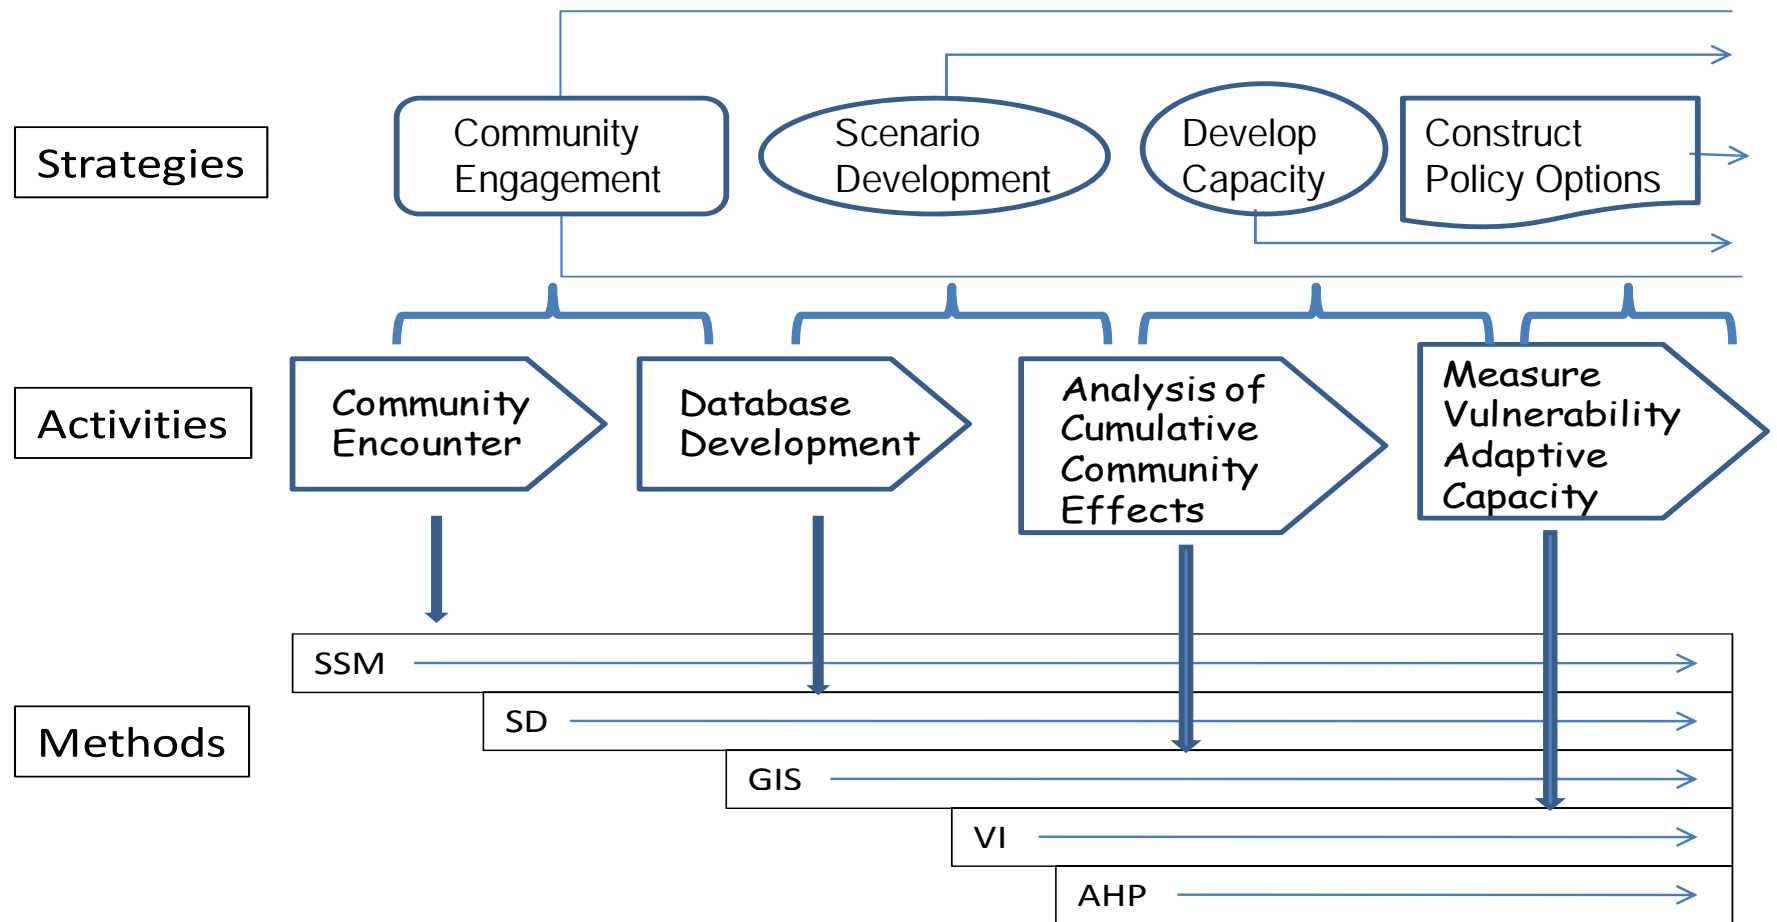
Strategies

Community Engagement

Scenario Development

Develop Capacity

Construct Policy Options

Activities

Community Encounter

Database Development

Analysis of Cumulative Community Effects

Measure Vulnerability Adaptive Capacity

Methods

SSM

SD

GIS

VI

AHP